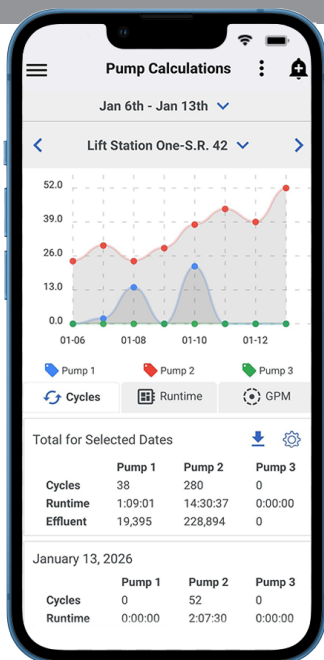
Pump Calculations

Jan 6th - Jan 13th

Lift Station One-S.R. 42

52.0
39.0
26.0
13.0
0.0

01-06
01-08
01-10
01-12

Pump 1
Pump 2
Pump 3

Cycles
Runtime
GPM

Total for Selected Dates

| | Pump 1 | Pump 2 | Pump 3 |
|---|---|---|---|
| Cycles | 38 | 280 | 0 |
| Runtime | 1:09:01 | 14:30:37 | 0:00:00 |
| Effluent | 19,395 | 228,894 | 0 |

January 13, 2026

| | Pump 1 | Pump 2 | Pump 3 |
|---|---|---|---|
| Cycles | 0 | 52 | 0 |
| Runtime | 0:00:00 | 2:07:30 | 0:00:00 |